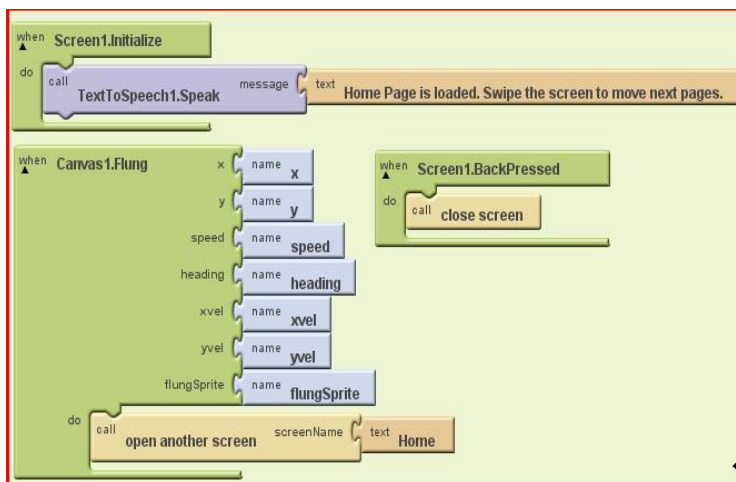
when Screen1.Initialize
do call TextToSpeech1.Speak message text Home Page is loaded. Swipe the screen to move next pages.

when Canvas1.Flung
x name x
y name y
speed name speed
heading name heading
xvel name xvel
yvel name yvel
flungSprite name flungSprite
do call open another screen screenName text Home

when Screen1.BackPressed
do call close screen